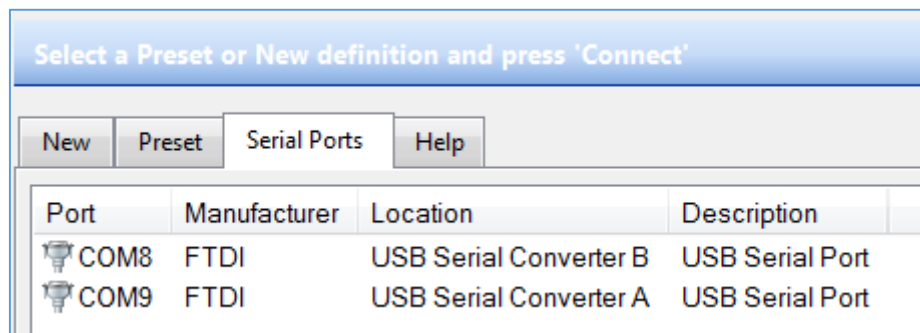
Select a Preset or New definition and press 'Connect'

New
Preset
Serial Ports
Help

| Port | Manufacturer | Location | Description |
|---|---|---|---|
| COM8 | FTDI | USB Serial Converter B | USB Serial Port |
| COM9 | FTDI | USB Serial Converter A | USB Serial Port |